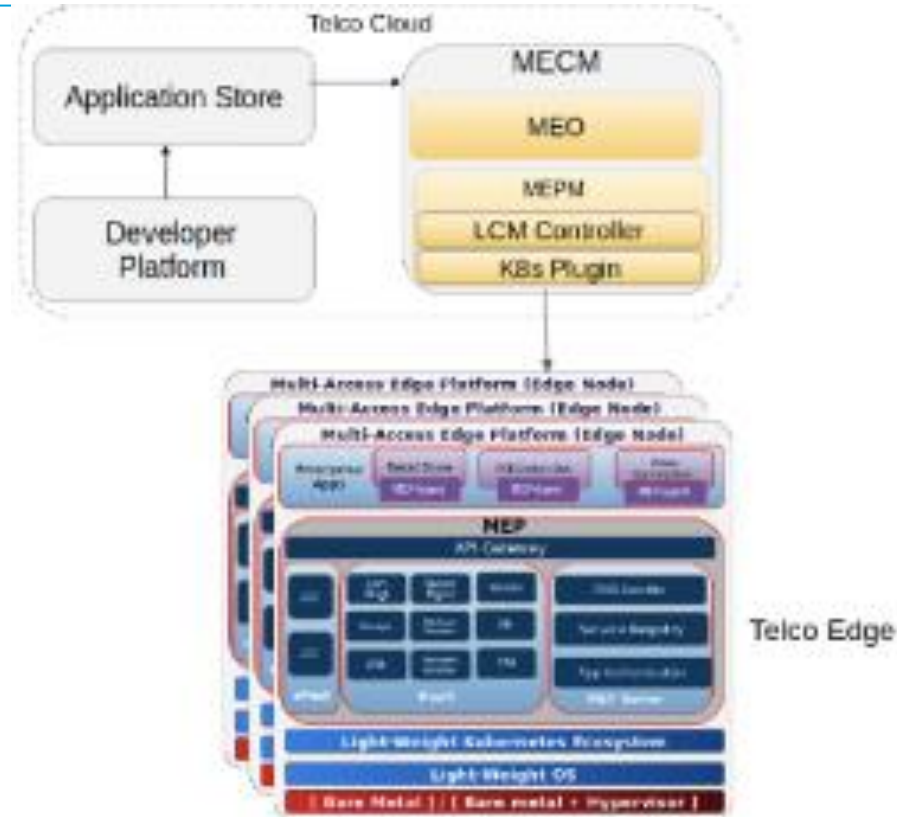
Telco Cloud

Application Store

Developer Platform

MECM

MEO

MEPM

LCM Controller

K8s Plugin

Multi-Access Edge Platform (Edge Node)

Multi-Access Edge Platform (Edge Node)

Multi-Access Edge Platform (Edge Node)

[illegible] App

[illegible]

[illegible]

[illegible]

MEP

API Gateway

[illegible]

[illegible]

Light-Weight Kubernetes Ecosystem

Light-Weight OS

[ Bare Metal ] / [ Bare metal + Hypervisor ]

Telco Edge